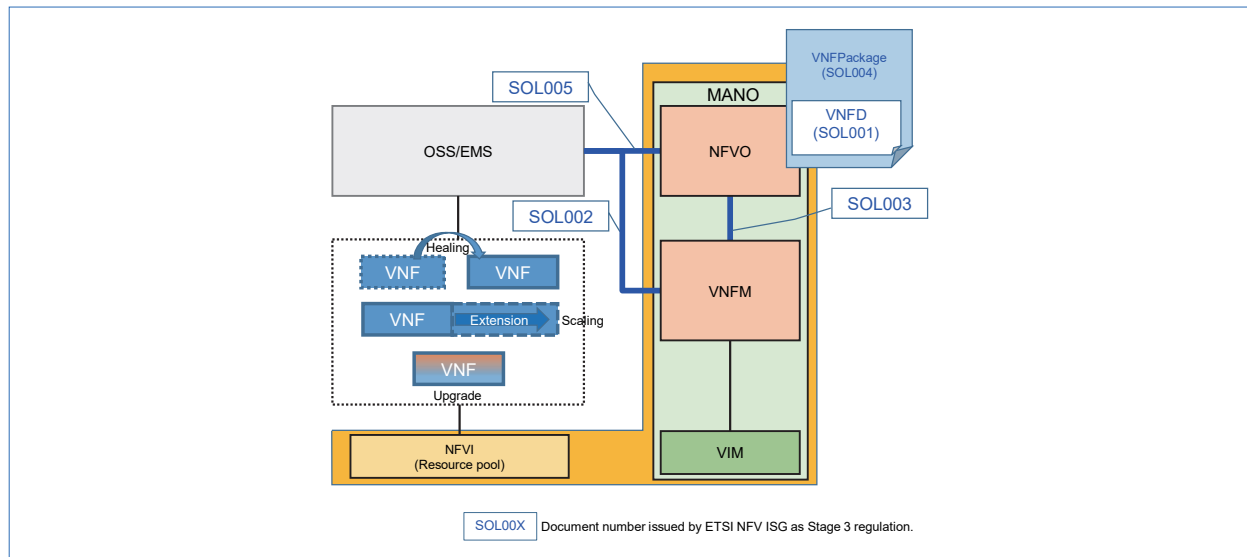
SOL005

MANO

VNFPackage
(SOL004)

VNFD
(SOL001)

OSS/EMS

NFVO

SOL002

SOL003

Healing

VNF

VNF

VNFM

VNF

Extension

Scaling

VNF

Upgrade

NFVI
(Resource pool)

VIM

SOL00X Document number issued by ETSI NFV ISG as Stage 3 regulation.